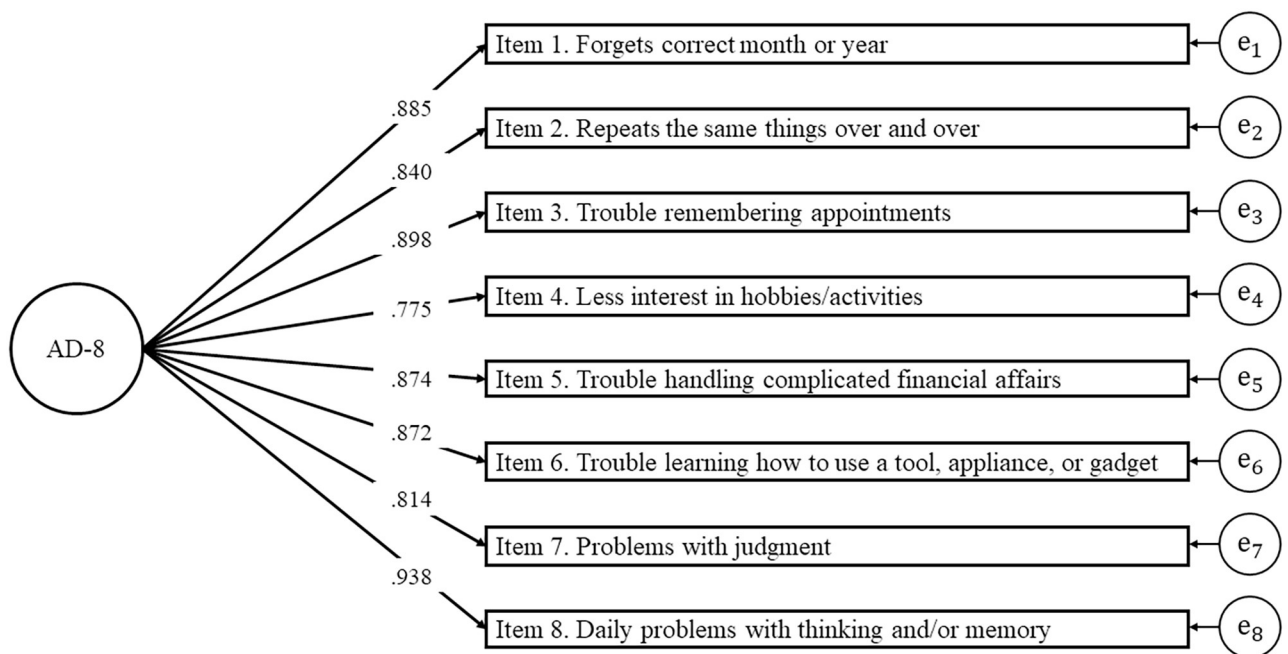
Item 1. Forgets correct month or year
$e_1$

.885
Item 2. Repeats the same things over and over
$e_2$

.840
Item 3. Trouble remembering appointments
$e_3$

.898
Item 4. Less interest in hobbies/activities
$e_4$

AD-8

.775
Item 5. Trouble handling complicated financial affairs
$e_5$

.874
Item 6. Trouble learning how to use a tool, appliance, or gadget
$e_6$

.872
Item 7. Problems with judgment
$e_7$

.814
Item 8. Daily problems with thinking and/or memory
$e_8$

.938